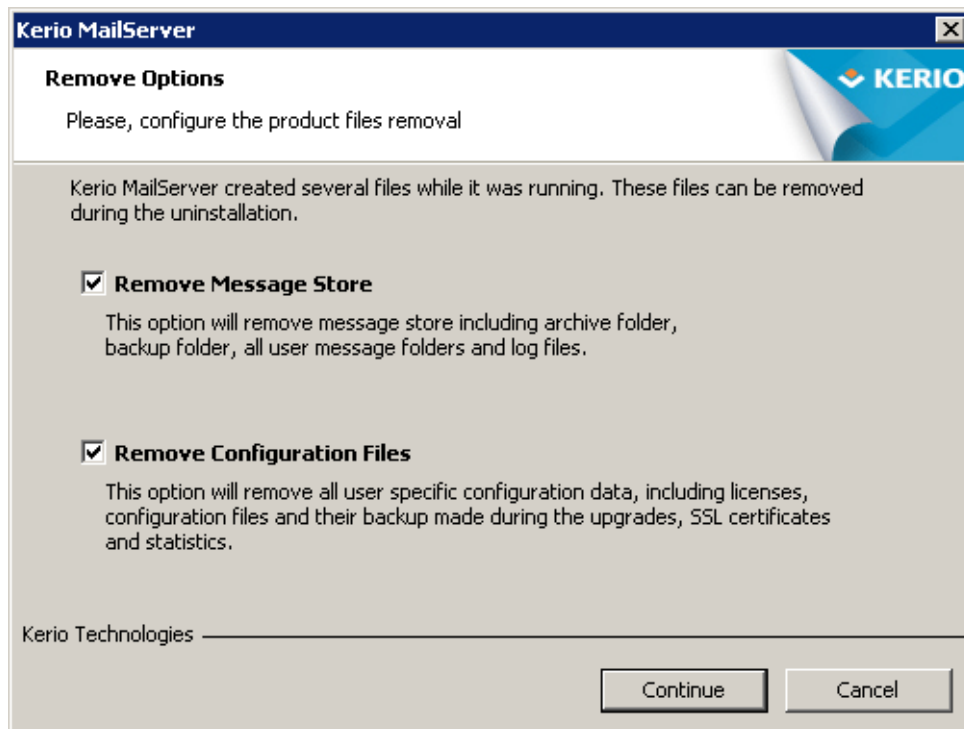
Kerio MailServer

Remove Options

Please, configure the product files removal

KERIO

Kerio MailServer created several files while it was running. These files can be removed during the uninstallation.

☑ Remove Message Store

This option will remove message store including archive folder, backup folder, all user message folders and log files.

☑ Remove Configuration Files

This option will remove all user specific configuration data, including licenses, configuration files and their backup made during the upgrades, SSL certificates and statistics.

Kerio Technologies

Continue

Cancel